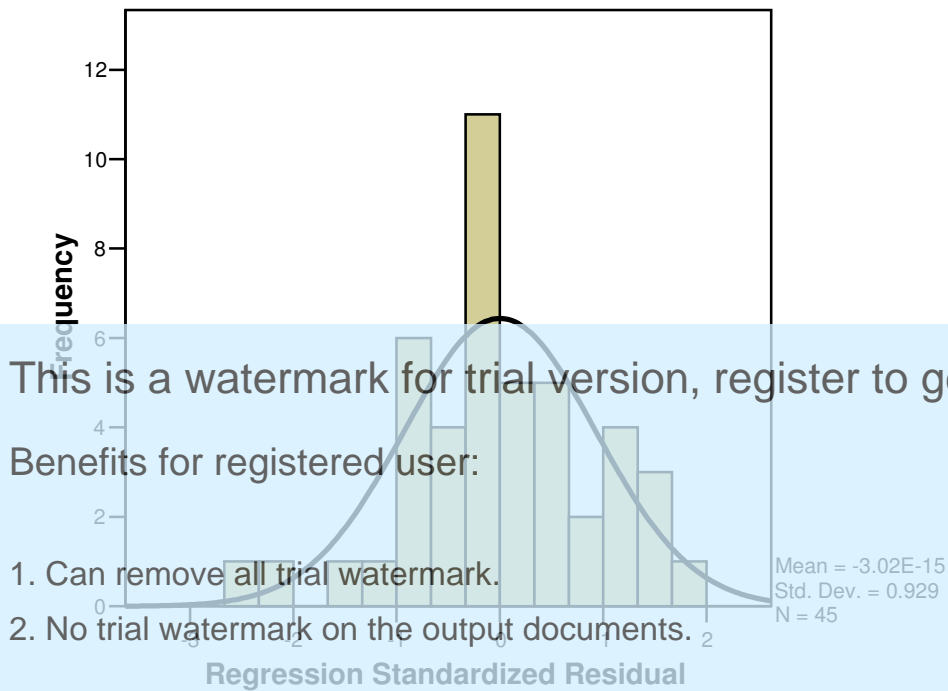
12
10
8
6
4
2
0
Frequency

This is a watermark for trial version, register to g

Benefits for registered user:

1. Can remove all trial watermark.

2. No trial watermark on the output documents.

-3 -2 -1 0 1 2
Regression Standardized Residual

Mean = -3.02E-15
Std. Dev. = 0.929
N = 45